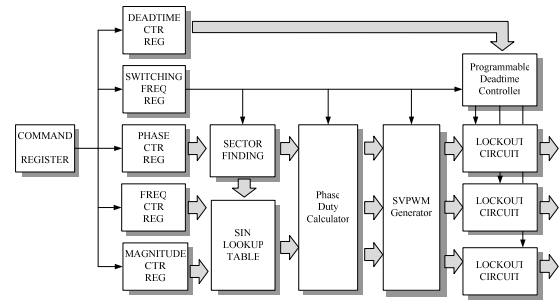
DEADTIME CTR REG

SWITCHING FREQ REG

COMMAND REGISTER

PHASE CTR REG

FREQ CTR REG

MAGNITUDE CTR REG

SECTOR FINDING

SIN LOOKUP TABLE

Phase Duty Calculator

SVPWM Generator

Programmable Deadtime Controller

LOCKOUT CIRCUIT

LOCKOUT CIRCUIT

LOCKOUT CIRCUIT